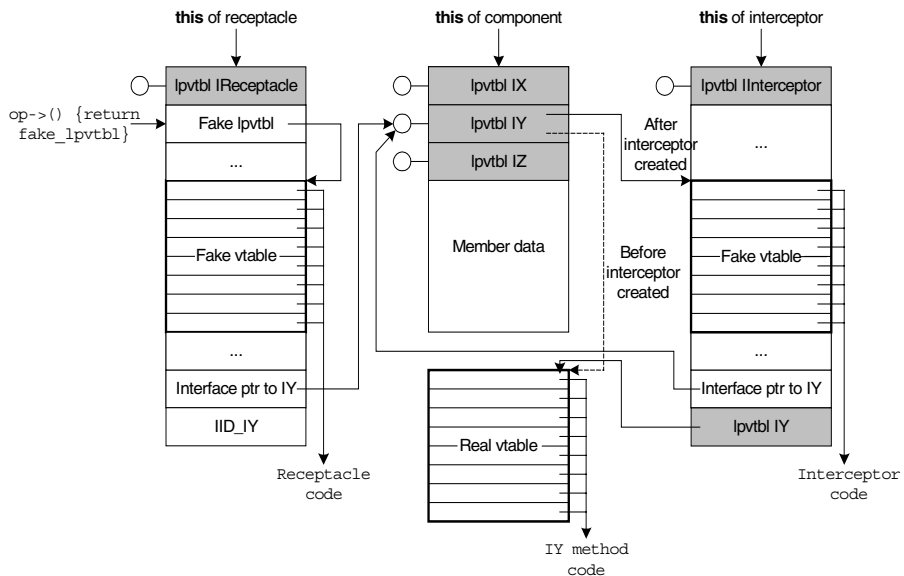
**this** of receptacle

**this** of component

**this** of interceptor

lpvtbl IReceptacle

op->() {return fake_lpvtbl}

Fake lpvtbl

...

Fake vtable

...

Interface ptr to IY

IID_IY

Receptacle code

lpvtbl IX

lpvtbl IY

lpvtbl IZ

Member data

After interceptor created

Before interceptor created

Real vtable

IY method code

lpvtbl IInterceptor

...

Fake vtable

...

Interface ptr to IY

lpvtbl IY

Interceptor code